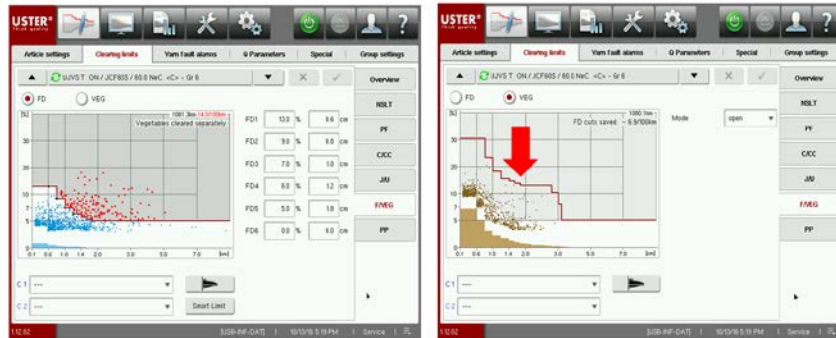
USTER®
Think quality

Article settings | Clearing limits | Yarn fault alarms | Q Parameters | Special | Group settings

UJVS T ON / JCF80S / 60.0 NeC <C> - Gr 6

FD  VEG

1081.3km 14.0/100km
Vegetables cleared separately

[%]

FD1 13.0 % 8.6 cm
FD2 9.0 % 8.0 cm
FD3 7.0 % 1.0 cm
FD4 6.0 % 1.2 cm
FD5 5.0 % 1.8 cm
FD6 0.0 % 6.0 cm

0.1 0.6 1.0 1.4 2.0 3.0 5.0 7.0 [cm]

C1 ---
C2 ---

Smart Limit

Overview
NSLT
PF
C/CC
J/U
F/VEG
PP

1:12:02 [SSB-INF-DAT] 10/13/16 5:19 PM Service

USTER®
Think quality

Article settings | Clearing limits | Yarn fault alarms | Q Parameters | Special | Group settings

UJVS T ON / JCF80S / 60.0 NeC <C> - Gr 6

FD  VEG

1080.1km
FD cuts saved: ~ 6.9/100km

Mode open

[%]

0.1 0.6 1.0 1.4 2.0 3.0 5.0 7.0 [cm]

C1 ---
C2 ---

Overview
NSLT
PF
C/CC
J/U
F/VEG
PP

1:12:02 [SSB-INF-DAT] 10/13/16 5:19 PM Service